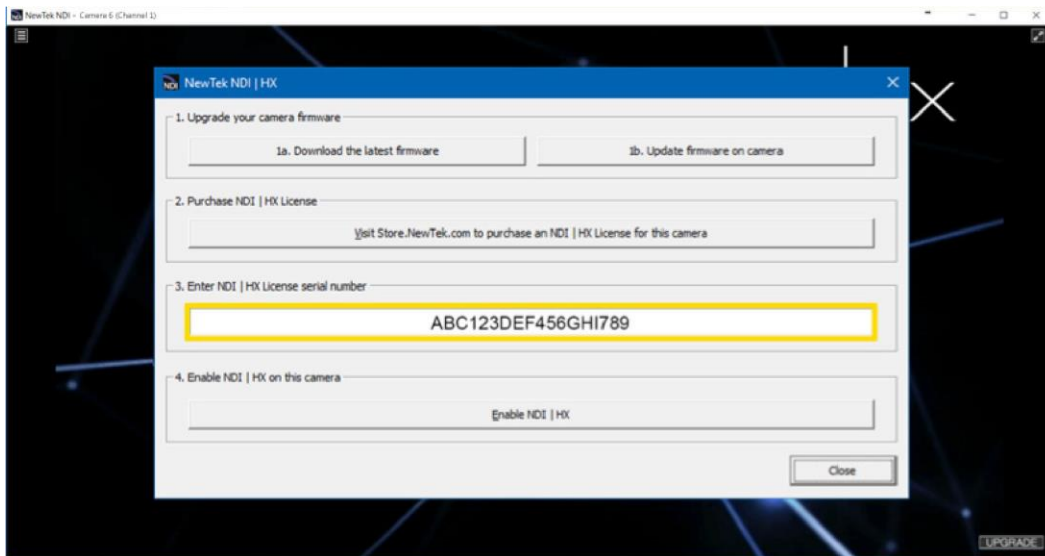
NewTek NDI - Camera 6 (Channel 1)

NDI NewTek NDI | HX

1. Upgrade your camera firmware

1a. Download the latest firmware

1b. Update firmware on camera

2. Purchase NDI | HX License

Visit Store.NewTek.com to purchase an NDI | HX License for this camera

3. Enter NDI | HX License serial number

ABC123DEF456GHI789

4. Enable NDI | HX on this camera

Enable NDI | HX

Close

UPGRADE